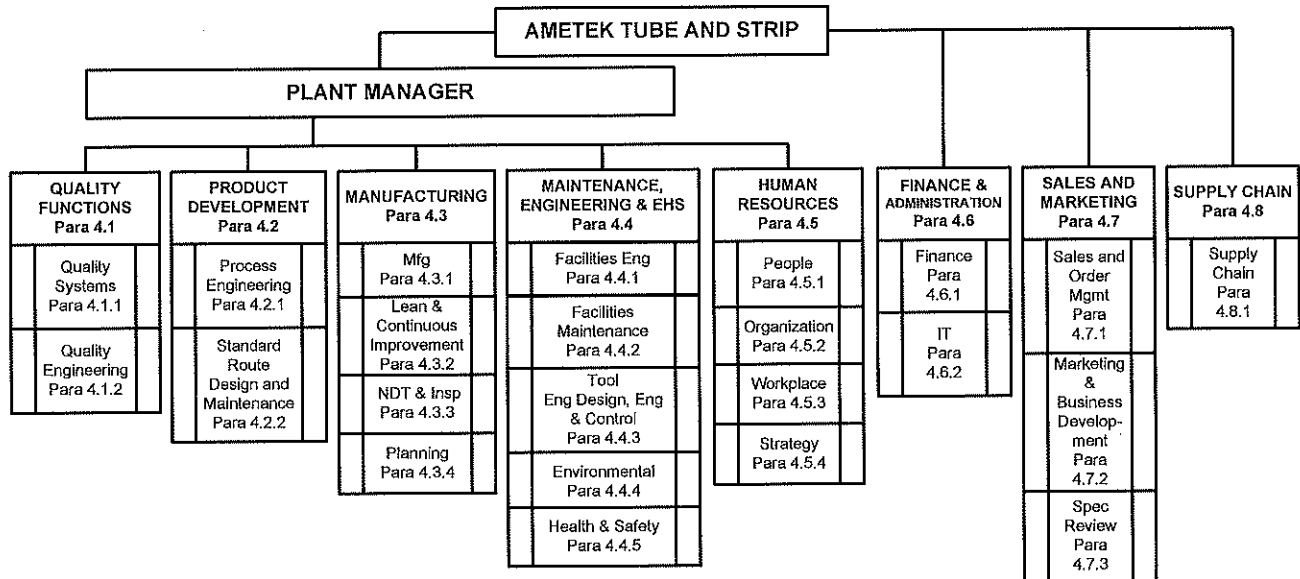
AMETEK TUBE AND STRIP

PLANT MANAGER

QUALITY FUNCTIONS
Para 4.1

Quality Systems
Para 4.1.1

Quality Engineering
Para 4.1.2

PRODUCT DEVELOPMENT
Para 4.2

Process Engineering
Para 4.2.1

Standard Route Design and Maintenance
Para 4.2.2

MANUFACTURING
Para 4.3

Mfg
Para 4.3.1

Lean & Continuous Improvement
Para 4.3.2

NDT & Insp
Para 4.3.3

Planning
Para 4.3.4

MAINTENANCE, ENGINEERING & EHS
Para 4.4

Facilities Eng
Para 4.4.1

Facilities Maintenance
Para 4.4.2

Tool Eng Design, Eng & Control
Para 4.4.3

Environmental
Para 4.4.4

Health & Safety
Para 4.4.5

HUMAN RESOURCES
Para 4.5

People
Para 4.5.1

Organization
Para 4.5.2

Workplace
Para 4.5.3

Strategy
Para 4.5.4

FINANCE & ADMINISTRATION
Para 4.6

Finance
Para 4.6.1

IT
Para 4.6.2

SALES AND MARKETING
Para 4.7

Sales and Order Mgmt
Para 4.7.1

Marketing & Business Development
Para 4.7.2

Spec Review
Para 4.7.3

SUPPLY CHAIN
Para 4.8

Supply Chain
Para 4.8.1